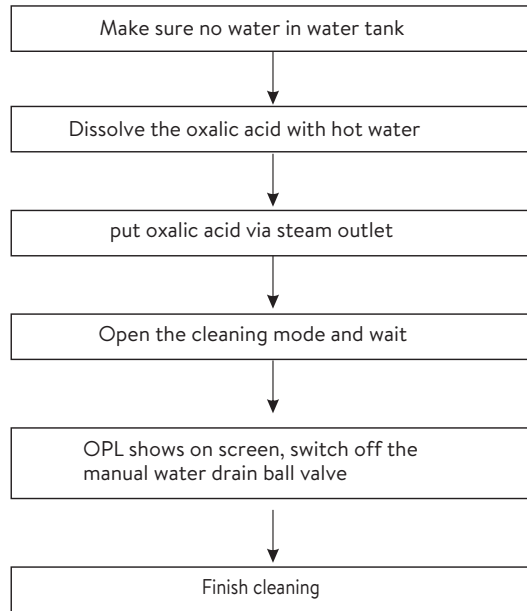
Make sure no water in water tank

Dissolve the oxalic acid with hot water

put oxalic acid via steam outlet

Open the cleaning mode and wait

OPL shows on screen, switch off the manual water drain ball valve

Finish cleaning